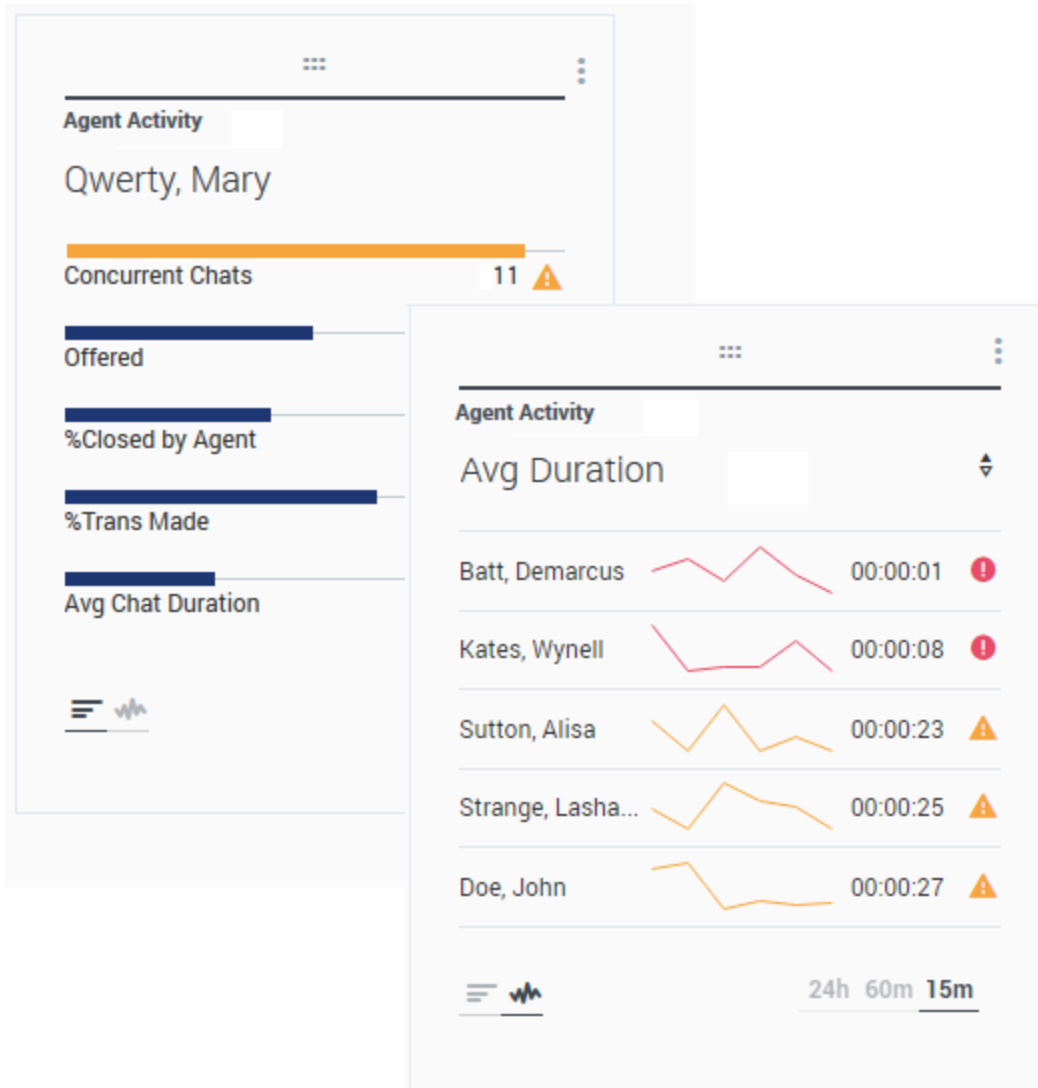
Agent Activity

Qwerty, Mary

Concurrent Chats 11

Offered

%Closed by Agent

%Trans Made

Avg Chat Duration

Agent Activity

Avg Duration

Batt, Demarcus 00:00:01

Kates, Wynell 00:00:08

Sutton, Alisa 00:00:23

Strange, Lasha... 00:00:25

Doe, John 00:00:27

24h 60m 15m